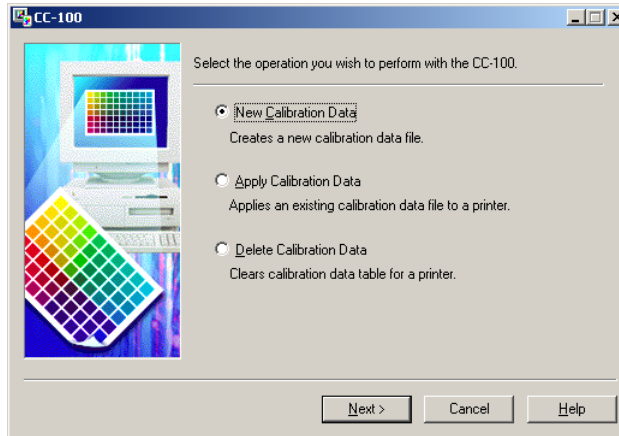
CC-100

Select the operation you wish to perform with the CC-100.

New Calibration Data
Creates a new calibration data file.

Apply Calibration Data
Applies an existing calibration data file to a printer.

Delete Calibration Data
Clears calibration data table for a printer.

Next >
Cancel
Help